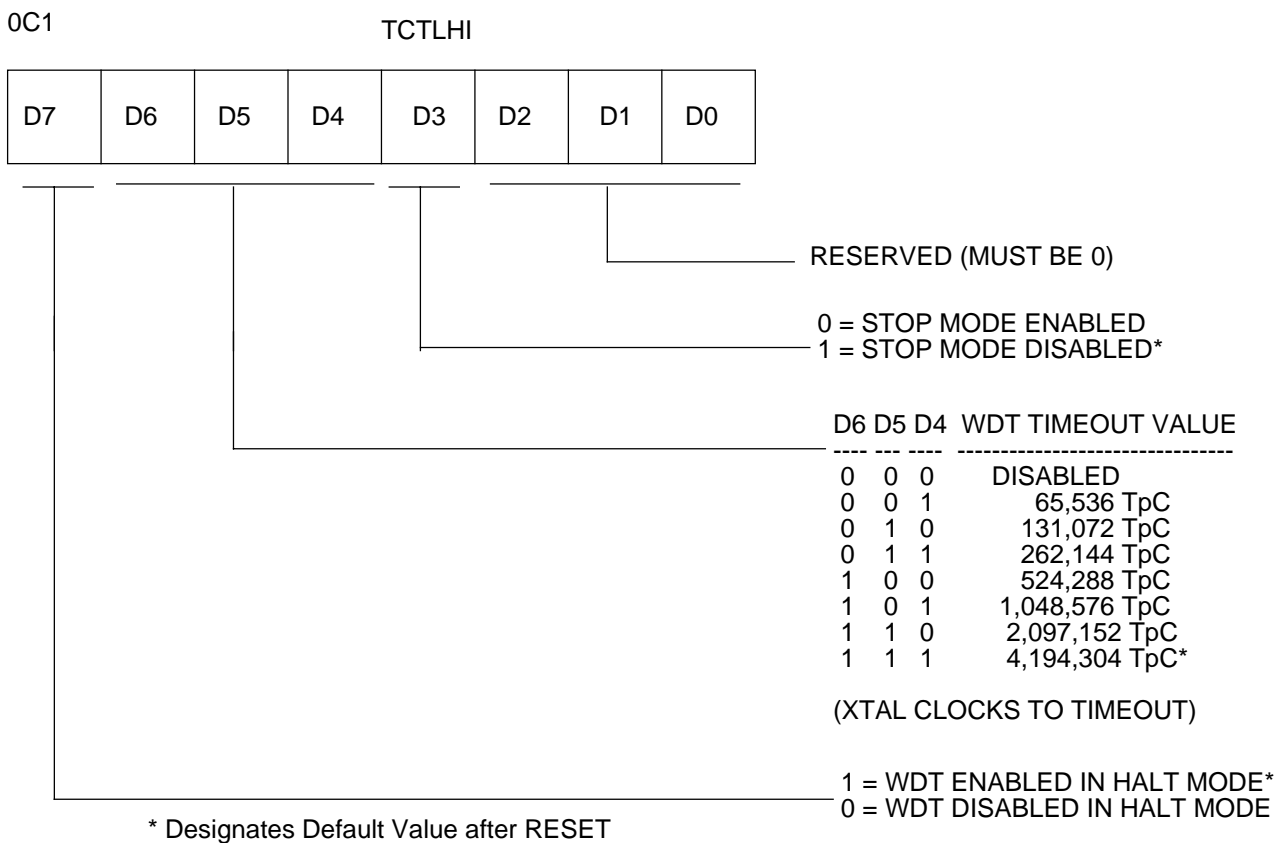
0C1

TCTLHI

| D7 | D6 | D5 | D4 | D3 | D2 | D1 | D0 |
|---|---|---|---|---|---|---|---|

RESERVED (MUST BE 0)

0 = STOP MODE ENABLED
1 = STOP MODE DISABLED*

| D6 | D5 | D4 | WDT TIMEOUT VALUE |
|---|---|---|---|
| 0 | 0 | 0 | DISABLED |
| 0 | 0 | 1 | 65,536 TpC |
| 0 | 1 | 0 | 131,072 TpC |
| 0 | 1 | 1 | 262,144 TpC |
| 1 | 0 | 0 | 524,288 TpC |
| 1 | 0 | 1 | 1,048,576 TpC |
| 1 | 1 | 0 | 2,097,152 TpC |
| 1 | 1 | 1 | 4,194,304 TpC* |

(XTAL CLOCKS TO TIMEOUT)

1 = WDT ENABLED IN HALT MODE*
0 = WDT DISABLED IN HALT MODE

* Designates Default Value after RESET